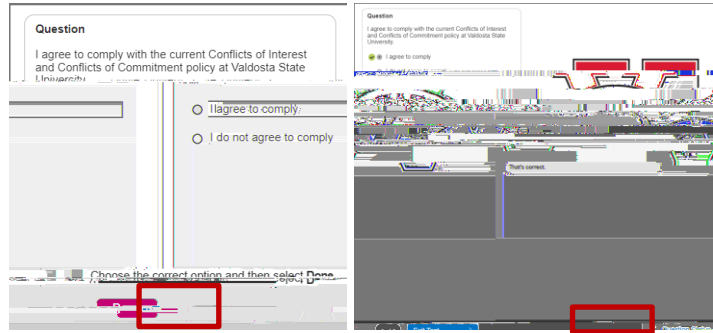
Question

I agree to comply with the current Conflicts of Interest and Conflicts of Commitment policy at Valdosta State University.

I agree to comply

I do not agree to comply

Choose the correct option and then select Done.

Question

I agree to comply with the current Conflicts of Interest and Conflicts of Commitment policy at Valdosta State University.

I agree to comply

That's correct.